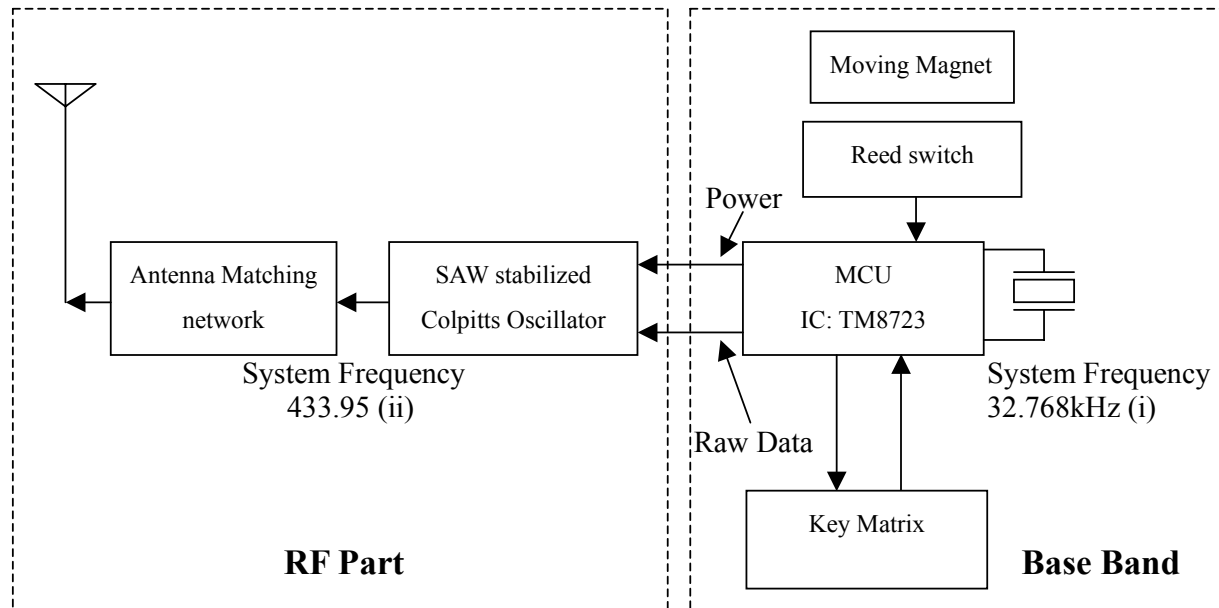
Moving Magnet

Reed switch

Power

Antenna Matching network

SAW stabilized Colpitts Oscillator

MCU
IC: TM8723

System Frequency
433.95 (ii)

System Frequency
32.768kHz (i)

Raw Data

Key Matrix

RF Part

Base Band